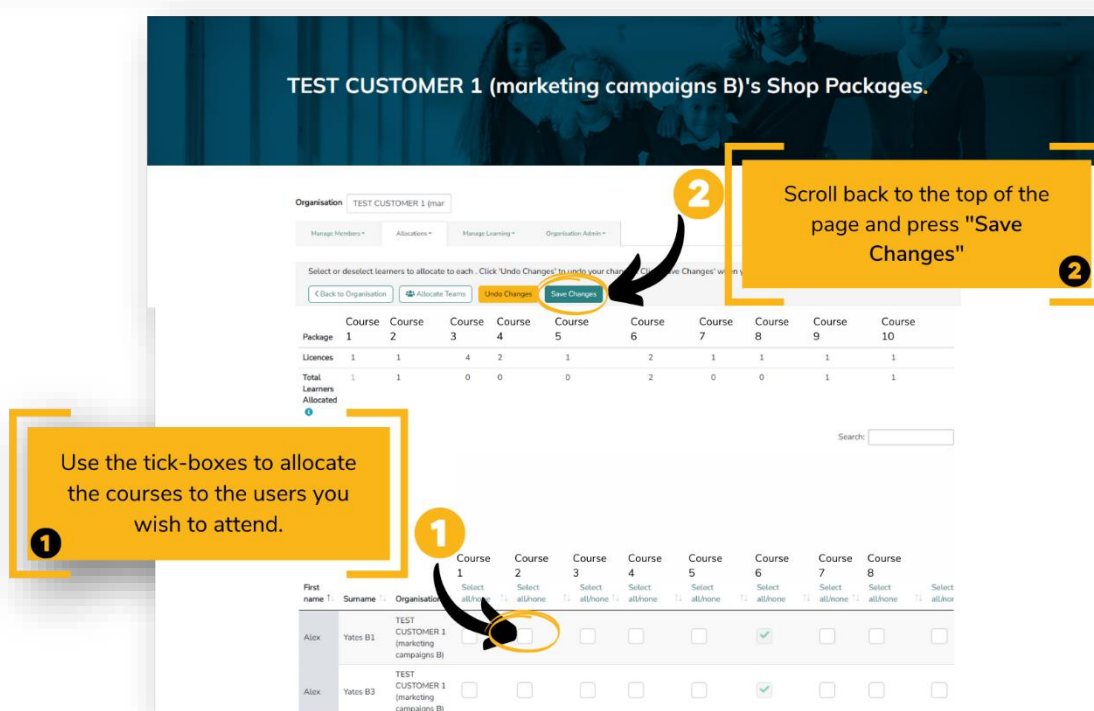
TEST CUSTOMER 1 (marketing campaigns B)'s Shop Packages.

Organisation TEST CUSTOMER 1 (mar

Manage Members ▾ Allocations ▾ Manage Learning ▾ Organisation Admin ▾

2

Scroll back to the top of the page and press "Save Changes"

2

Select or deselect learners to allocate to each . Click 'Undo Changes' to undo your cha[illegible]ve Changes' wh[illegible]

< Back to Organisation | Allocate Teams | Undo Changes | Save Changes

| Package | Course 1 | Course 2 | Course 3 | Course 4 | Course 5 | Course 6 | Course 7 | Course 8 | Course 9 | Course 10 |
|---|---|---|---|---|---|---|---|---|---|---|
| Licences | 1 | 1 | 4 | 2 | 1 | 2 | 1 | 1 | 1 | 1 |
| Total Learners Allocated | 1 | 1 | 0 | 0 | 0 | 2 | 0 | 0 | 1 | 1 |

Search:

Use the tick-boxes to allocate the courses to the users you wish to attend.

1

1

| First name | Surname | Organisation | Course 1 Select all/none | Course 2 Select all/none | Course 3 Select all/none | Course 4 Select all/none | Course 5 Select all/none | Course 6 Select all/none | Course 7 Select all/none | Course 8 Select all/none | Select all/non |
|---|---|---|---|---|---|---|---|---|---|---|---|
| Alex | Yates B1 | TEST CUSTOMER 1 (marketing campaigns B) | | | | | | ✓ | | | |
| Alex | Yates B3 | TEST CUSTOMER 1 (marketing campaigns B) | | | | | | ✓ | | | |